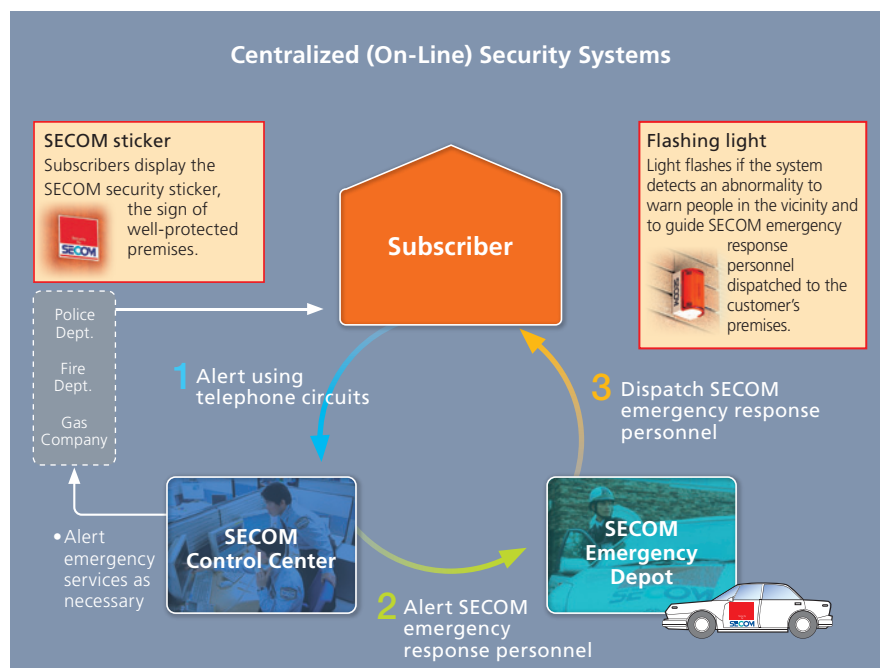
Centralized (On-Line) Security Systems

SECOM sticker
Subscribers display the SECOM security sticker, the sign of well-protected premises.

SECOM

Subscriber

Flashing light
Light flashes if the system detects an abnormality to warn people in the vicinity and to guide SECOM emergency response personnel dispatched to the customer's premises.

Police Dept.

Fire Dept.

Gas Company

1 Alert using telephone circuits

3 Dispatch SECOM emergency response personnel

• Alert emergency services as necessary

SECOM Control Center

SECOM Emergency Depot

2 Alert SECOM emergency response personnel

SECOM